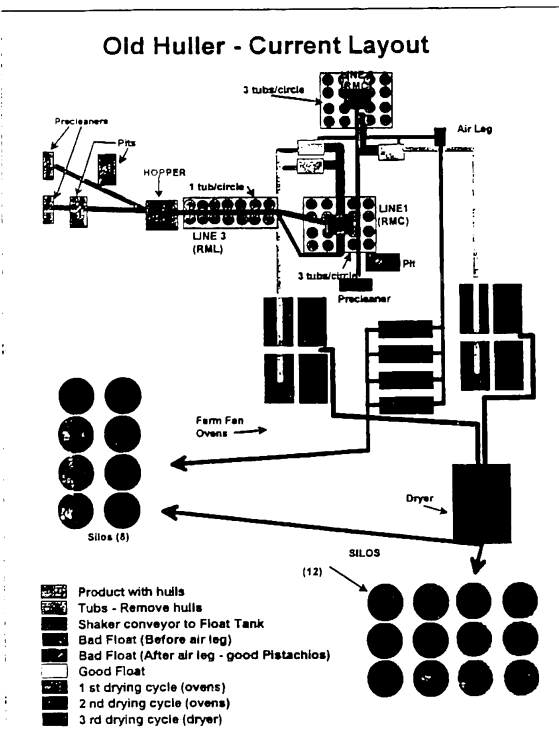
Old Huller - Current Layout

3 tubs/circle

LINE 2 (RMC)

Air Leg

Precleaners

Pits

HOPPER

1 tub/circle

LINE 3 (RML)

LINE1 (RMC)

3 tubs/circle

Pit

Precleaner

Farm Fan Ovens

Dryer

Silos (8)

SILOS (12)

Product with hulls
Tubs - Remove hulls
Shaker conveyor to Float Tank
Bad Float (Before air leg)
Bad Float (After air leg - good Pistachios)
Good Float
1 st drying cycle (ovens)
2 nd drying cycle (ovens)
3 rd drying cycle (dryer)